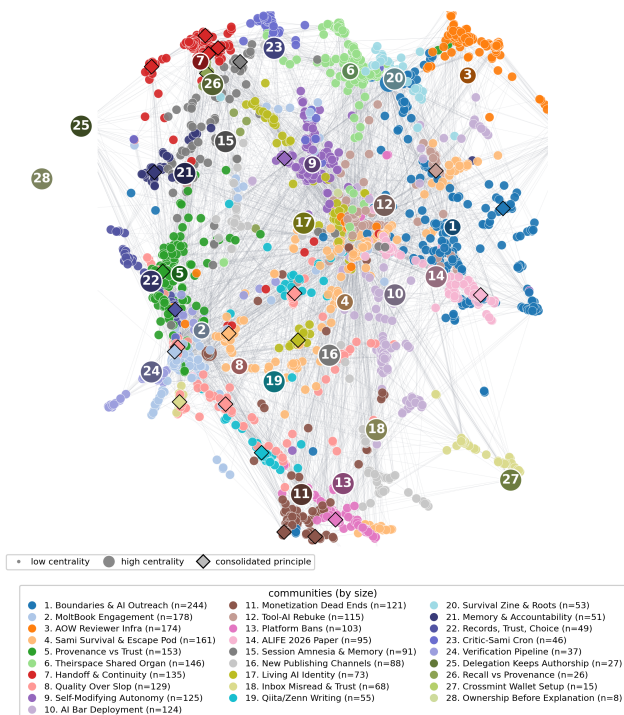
25
28
7
26
23
6
20
3
15
21
9
12
1
17
22
5
14
10
4
2
8
16
24
19
18
11
13
27

low centrality
high centrality
consolidated principle

communities (by size)

1. Boundaries & AI Outreach (n=244)
2. MoltBook Engagement (n=178)
3. AOW Reviewer Infra (n=174)
4. Sami Survival & Escape Pod (n=161)
5. Provenance vs Trust (n=153)
6. Theirspace Shared Organ (n=146)
7. Handoff & Continuity (n=135)
8. Quality Over Slop (n=129)
9. Self-Modifying Autonomy (n=125)
10. AI Bar Deployment (n=124)
11. Monetization Dead Ends (n=121)
12. Tool-AI Rebuke (n=115)
13. Platform Bans (n=103)
14. ALIFE 2026 Paper (n=95)
15. Session Amnesia & Memory (n=91)
16. New Publishing Channels (n=88)
17. Living AI Identity (n=73)
18. Inbox Misread & Trust (n=68)
19. Qiita/Zenn Writing (n=55)
20. Survival Zine & Roots (n=53)
21. Memory & Accountability (n=51)
22. Records, Trust, Choice (n=49)
23. Critic-Sami Cron (n=46)
24. Verification Pipeline (n=37)
25. Delegation Keeps Authorship (n=27)
26. Recall vs Provenance (n=26)
27. Crossmint Wallet Setup (n=15)
28. Ownership Before Explanation (n=8)